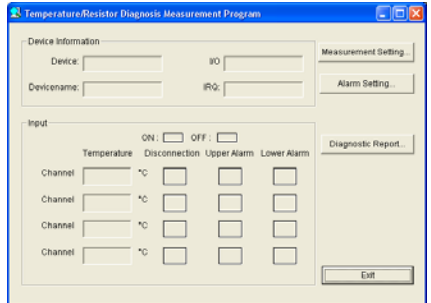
Temperature/Resistor Diagnosis Measurement Program

Device Information

Device:

I/O

Devicename:

IRQ:

Measurement Setting...

Alarm Setting...

Input

ON :

OFF :

Temperature

Disconnection

Upper Alarm

Lower Alarm

Diagnostic Report...

Channel

°C

Channel

°C

Channel

°C

Channel

°C

Exit